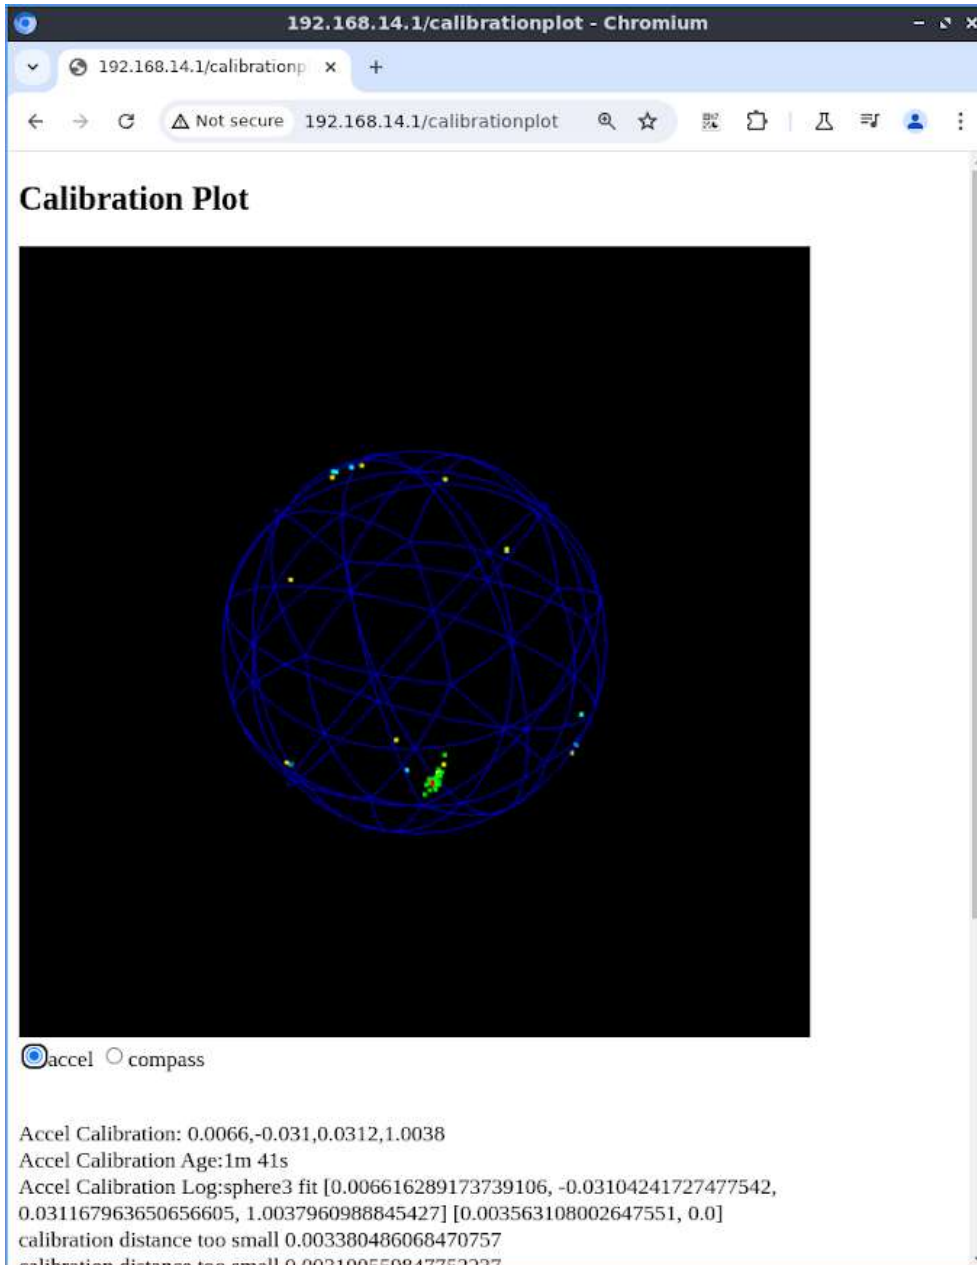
192.168.14.1/calibrationplot - Chromium

192.168.14.1/calibrationp ×

Not secure 192.168.14.1/calibrationplot

Calibration Plot

accel compass

Accel Calibration: 0.0066,-0.031,0.0312,1.0038
Accel Calibration Age:1m 41s
Accel Calibration Log:sphere3 fit [0.006616289173739106, -0.03104241727477542, 0.031167963650656605, 1.0037960988845427] [0.003563108002647551, 0.0]
calibration distance too small 0.003380486068470757
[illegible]